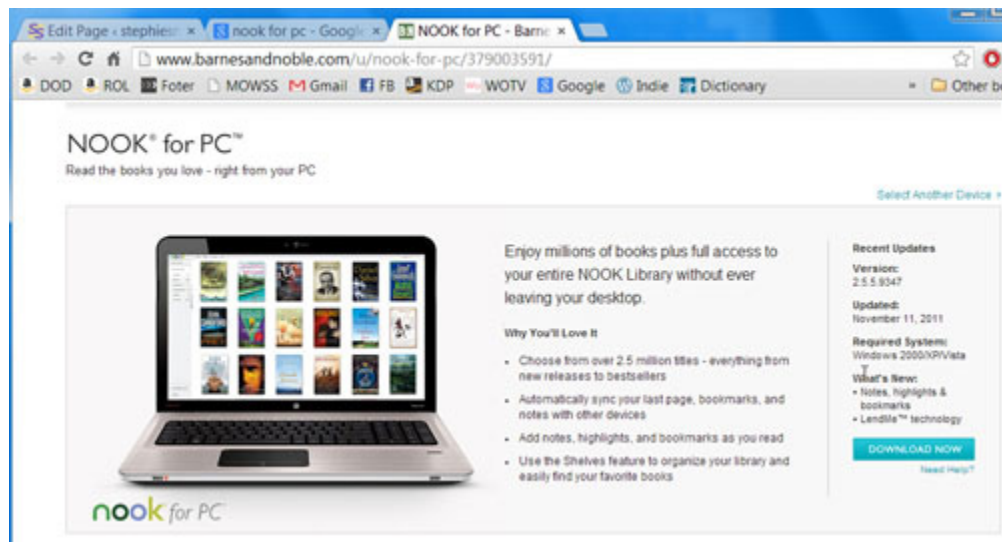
Edit Page ‹ stephie ×
nook for pc - Googl ×
NOOK for PC - Barn ×

www.barnesandnoble.com/u/nook-for-pc/379003591/

DOD ROL Foter MOWSS Gmail FB KDP WOTV Google Indie Dictionary » Other b

NOOK® for PC™
Read the books you love - right from your PC

Select Another Device »

Enjoy millions of books plus full access to your entire NOOK Library without ever leaving your desktop.

Why You'll Love It

- Choose from over 2.5 million titles - everything from new releases to bestsellers
- Automatically sync your last page, bookmarks, and notes with other devices
- Add notes, highlights, and bookmarks as you read
- Use the Shelves feature to organize your library and easily find your favorite books

Recent Updates
Version:
2.5.5.9347
Updated:
November 11, 2011
Required System:
Windows 2000/XP/Vista
What's New:
• Notes, highlights & bookmarks
• LendMe™ technology

DOWNLOAD NOW
Need Help?

nook for PC